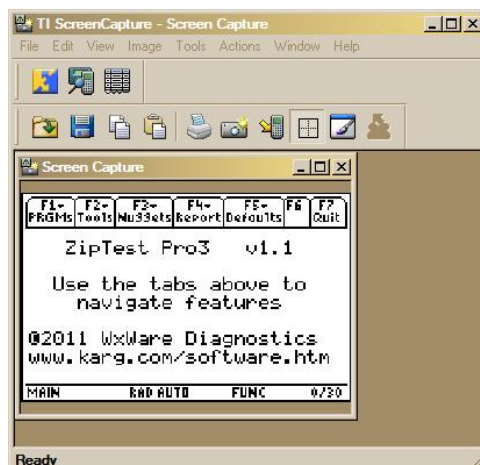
TI ScreenCapture - Screen Capture

File Edit View Image Tools Actions Window Help

Screen Capture

F1▾ PRGMs | F2▾ Tools | F3▾ Nu33ets | F4▾ Report | F5▾ Defaults | F6 | F7 Quit

ZipTest Pro3 v1.1

Use the tabs above to navigate features

©2011 WxWare Diagnostics
www.karg.com/software.htm

MAIN RAD AUTO FUNC 0/30

Ready